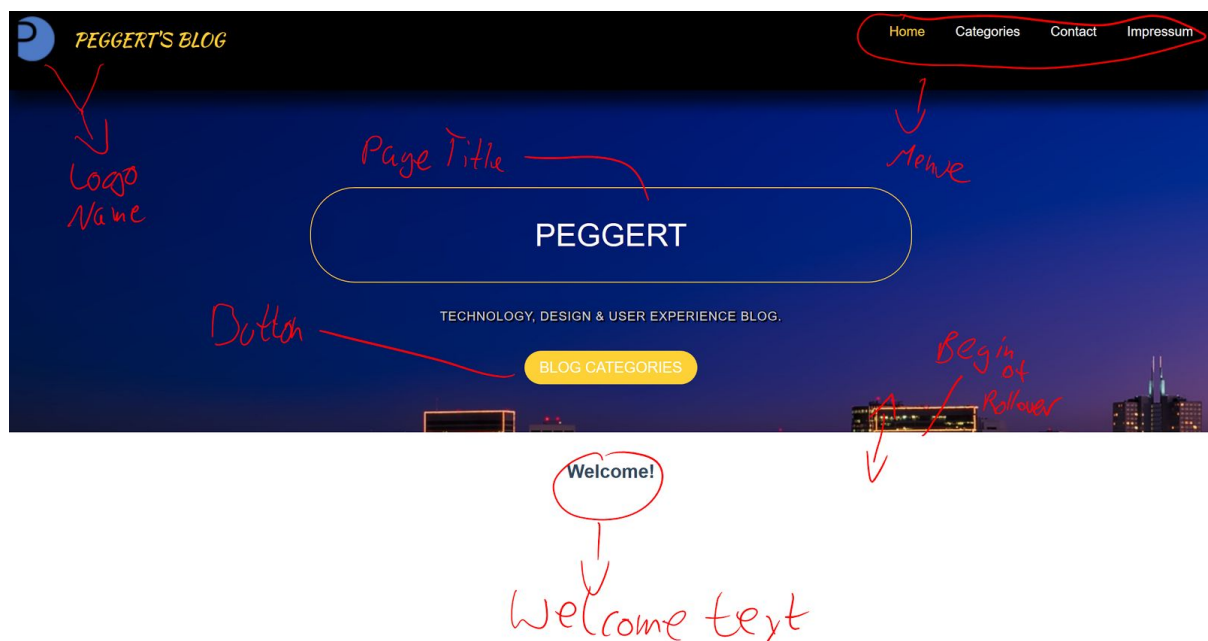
PEGGERT'S BLOG

Home Categories Contact Impressum

Logo Name

Page Title

Menue

PEGGERT

TECHNOLOGY, DESIGN & USER EXPERIENCE BLOG.

Button

BLOG CATEGORIES

Begin of Rollover

Welcome!

Welcome text